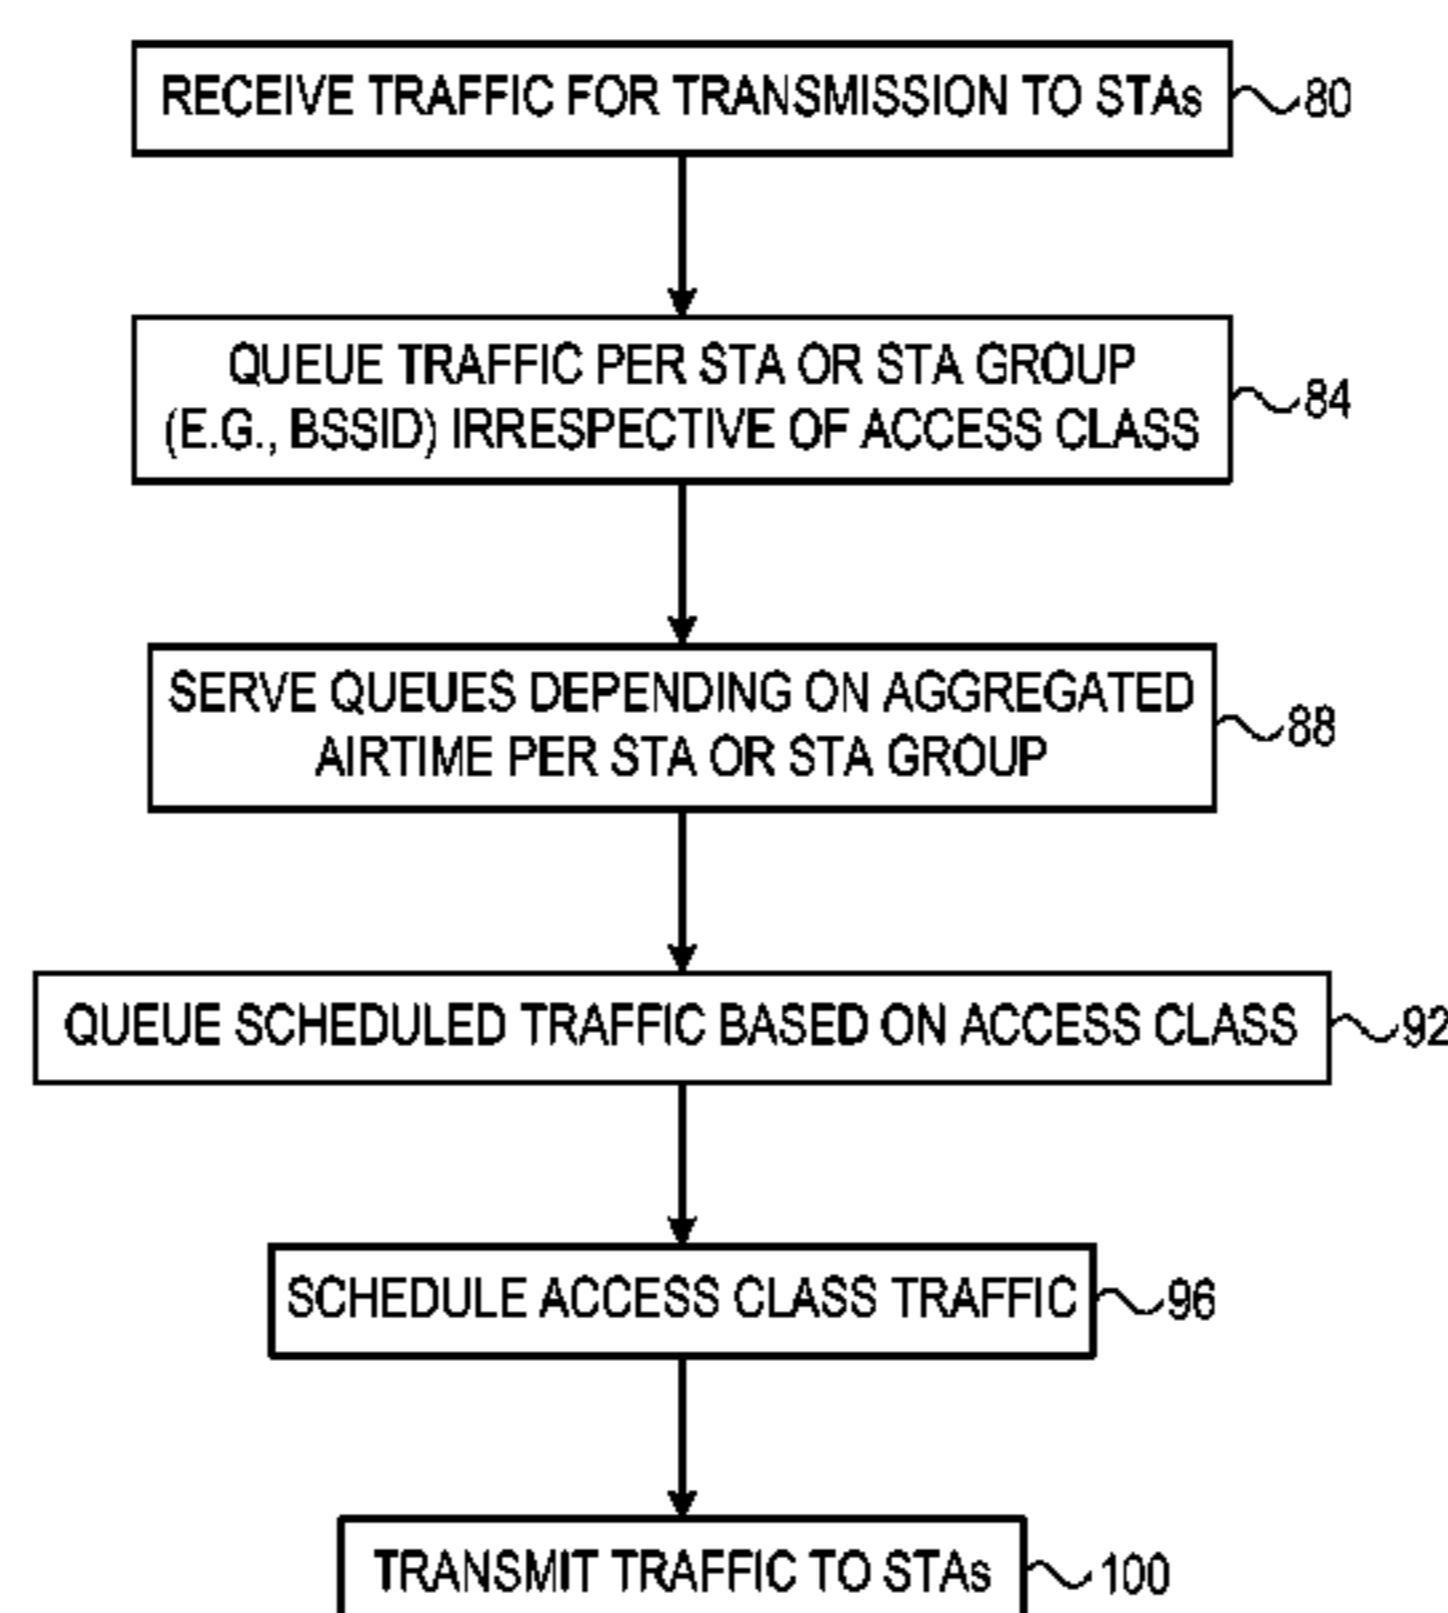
RECEIVE TRAFFIC FOR TRANSMISSION TO STAs
80

QUEUE TRAFFIC PER STA OR STA GROUP (E.G., BSSID) IRRESPECTIVE OF ACCESS CLASS
84

SERVE QUEUES DEPENDING ON AGGREGATED AIRTIME PER STA OR STA GROUP
88

QUEUE SCHEDULED TRAFFIC BASED ON ACCESS CLASS
92

SCHEDULE ACCESS CLASS TRAFFIC
96

TRANSMIT TRAFFIC TO STAs
100